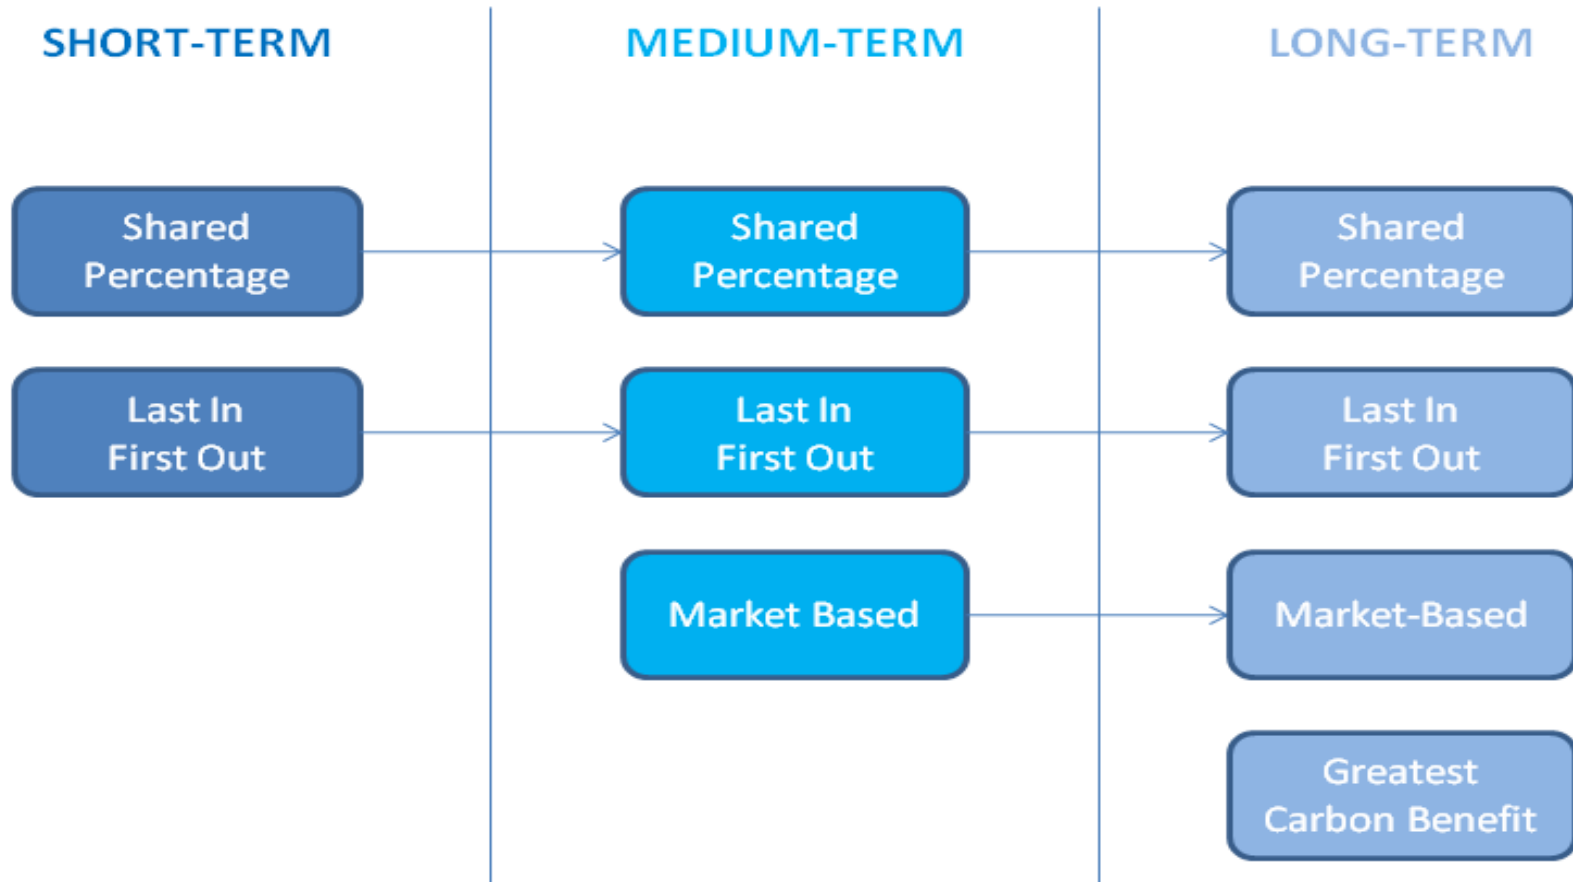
SHORT-TERM

Shared Percentage

Last In First Out

MEDIUM-TERM

Shared Percentage

Last In First Out

Market Based

LONG-TERM

Shared Percentage

Last In First Out

Market-Based

Greatest Carbon Benefit